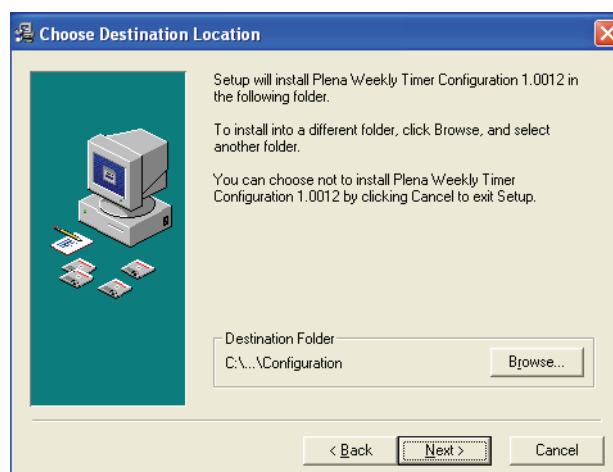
Choose Destination Location

Setup will install Plena Weekly Timer Configuration 1.0012 in the following folder.

To install into a different folder, click Browse, and select another folder.

You can choose not to install Plena Weekly Timer Configuration 1.0012 by clicking Cancel to exit Setup.

Destination Folder

C:\...\Configuration

Browse...

< Back

Next >

Cancel